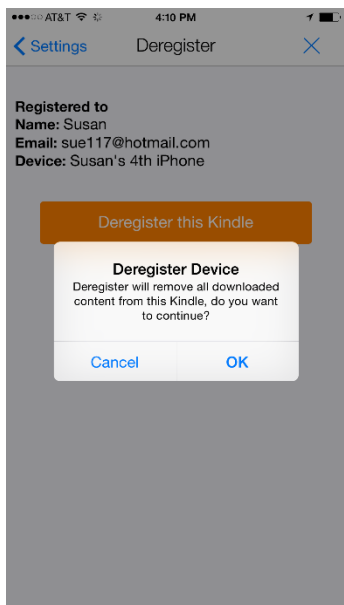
●●●○○ AT&T 4:10 PM

Settings Deregister ✕

Registered to
Name: Susan
Email: sue117@hotmail.com
Device: Susan's 4th iPhone

Deregister this Kindle

Deregister Device
Deregister will remove all downloaded content from this Kindle, do you want to continue?

Cancel OK